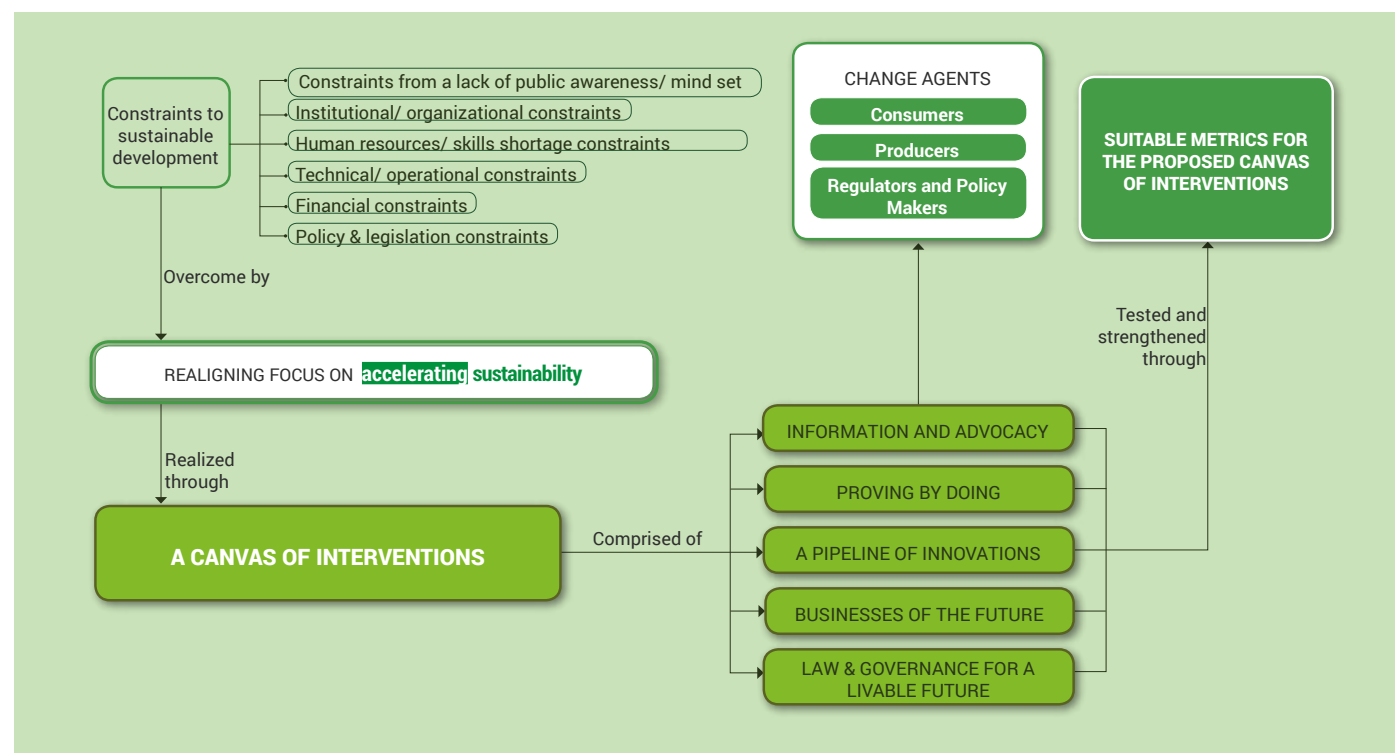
Constraints to sustainable development

Constraints from a lack of public awareness/ mind set

Institutional/ organizational constraints

Human resources/ skills shortage constraints

Technical/ operational constraints

Financial constraints

Policy & legislation constraints

Overcome by

REALIGNING FOCUS ON accelerating sustainability

Realized through

A CANVAS OF INTERVENTIONS

Comprised of

CHANGE AGENTS

Consumers

Producers

Regulators and Policy Makers

SUITABLE METRICS FOR THE PROPOSED CANVAS OF INTERVENTIONS

Tested and strengthened through

INFORMATION AND ADVOCACY

PROVING BY DOING

A PIPELINE OF INNOVATIONS

BUSINESSES OF THE FUTURE

LAW & GOVERNANCE FOR A LIVABLE FUTURE